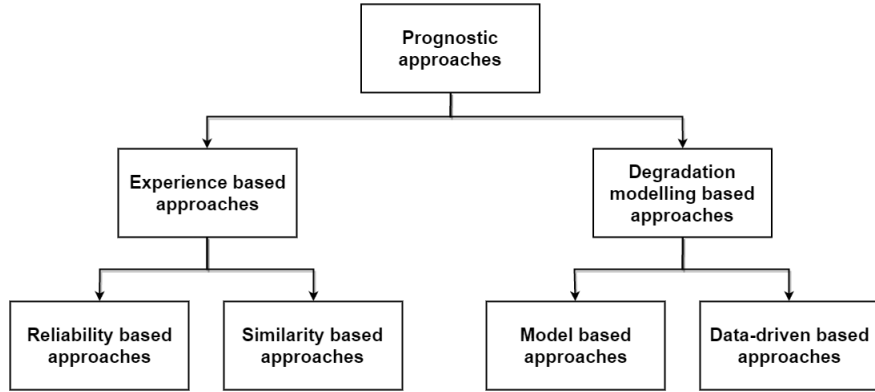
Prognostic approaches

Experience based approaches

Degradation modelling based approaches

Reliability based approaches

Similarity based approaches

Model based approaches

Data-driven based approaches